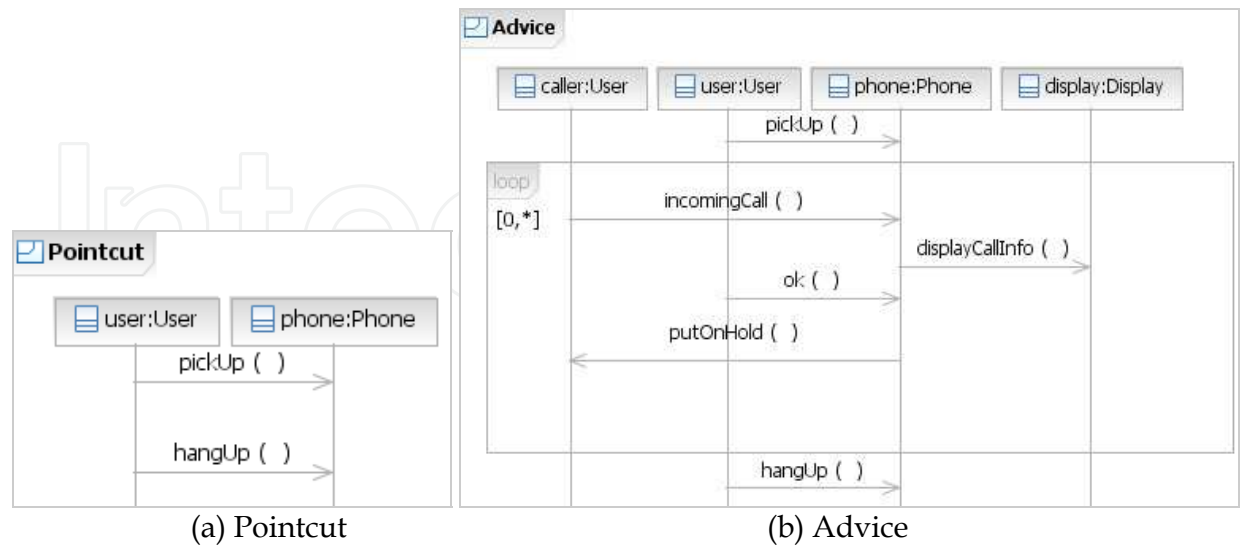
Pointcut

user:User

phone:Phone

pickUp ( )

hangUp ( )

(a) Pointcut

Advice

caller:User

user:User

phone:Phone

display:Display

pickUp ( )

loop

[0,*]

incomingCall ( )

displayCallInfo ( )

ok ( )

putOnHold ( )

hangUp ( )

(b) Advice